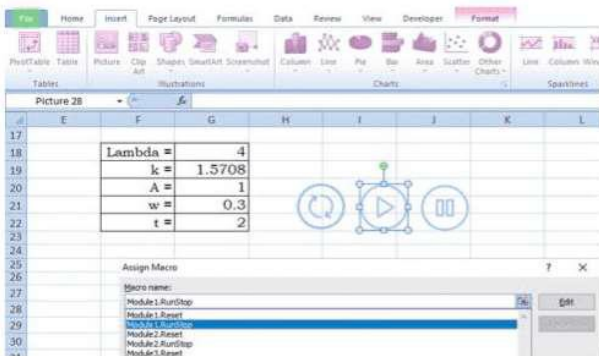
File Home Insert Page Layout Formulas Data Review View Developer Format

PivotTable Table Picture Clip Art Shapes SmartArt Screenshot Column Line Pie Bar Area Scatter Other Charts Line Column Win

Tables Illustrations Charts Sparklines

Picture 28 $f_x$

| | E | F | G | H | I | J | K | L |
|---|---|---|---|---|---|---|---|---|
| 17 | | | | | | | | |
| 18 | | Lambda = | 4 | | | | | |
| 19 | | k = | 1.5708 | | | | | |
| 20 | | A = | 1 | | | | | |
| 21 | | w = | 0.3 | | | | | |
| 22 | | t = | 2 | | | | | |
| 23 | | | | | | | | |
| 24 | | | | | | | | |
| 25 | | | | | | | | |
| 26 | | | | | | | | |
| 27 | | | | | | | | |
| 28 | | | | | | | | |
| 29 | | | | | | | | |
| 30 | | | | | | | | |

Assign Macro ? ×

Macro name:

Module1.RunStop

Module1.Reset
Module1.RunStop
Module2.Reset
Module2.RunStop
Module3.Reset

Edit